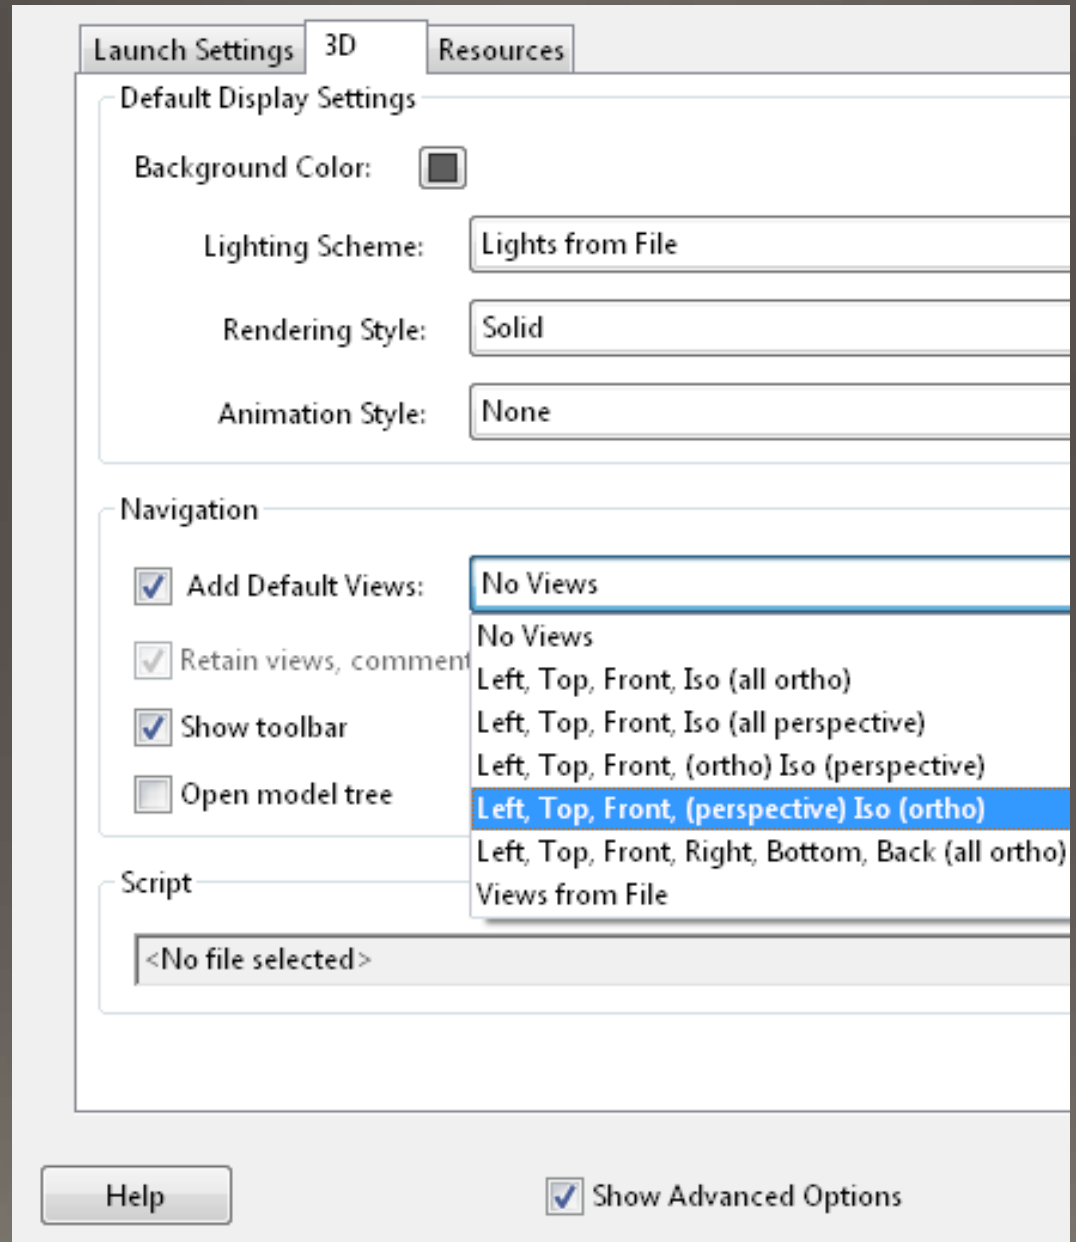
Launch Settings 3D Resources

Default Display Settings

Background Color:

Lighting Scheme: Lights from File

Rendering Style: Solid

Animation Style: None

Navigation

Add Default Views: No Views

Retain views, comment

Show toolbar

Open model tree

No Views
Left, Top, Front, Iso (all ortho)
Left, Top, Front, Iso (all perspective)
Left, Top, Front, (ortho) Iso (perspective)
Left, Top, Front, (perspective) Iso (ortho)
Left, Top, Front, Right, Bottom, Back (all ortho)
Views from File

Script

<No file selected>

Help

Show Advanced Options